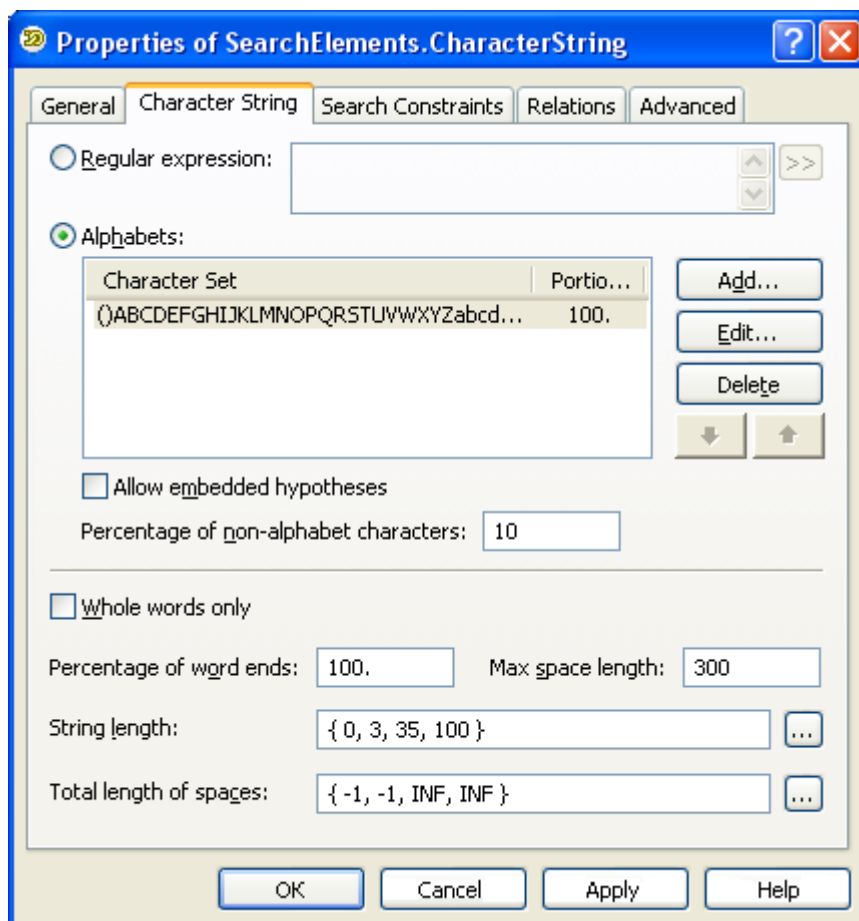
Properties of SearchElements.CharacterString

General | Character String | Search Constraints | Relations | Advanced

Regular expression:

>>

Alphabets:

| Character Set | Portio... |
|---|---|
| ()ABCDEFGHIJKLMNOPQRSTUVWXYZabcd... | 100. |

Add...

Edit...

Delete

Allow embedded hypotheses

Percentage of non-alphabet characters: 10

Whole words only

Percentage of word ends: 100.

Max space length: 300

String length: { 0, 3, 35, 100 } ...

Total length of spaces: { -1, -1, INF, INF } ...

OK

Cancel

Apply

Help